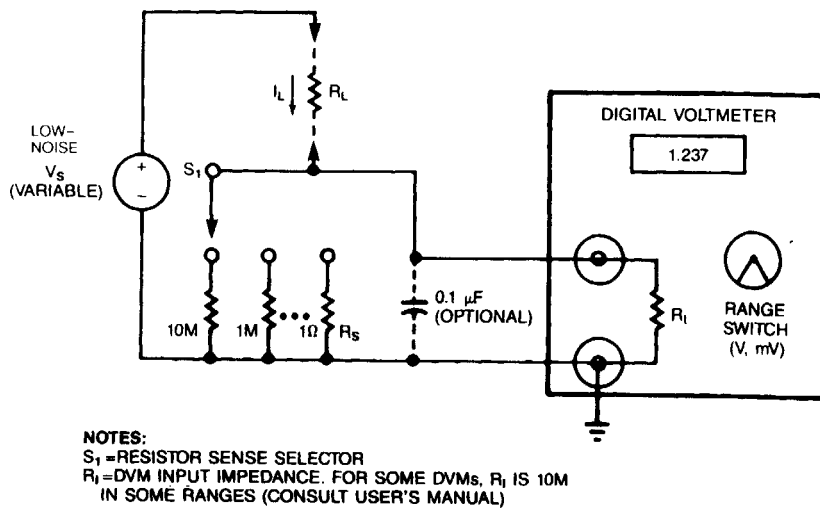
LOW-NOISE
$V_S$
(VARIABLE)

+
−

$I_L$
$R_L$

$S_1$

10M
1M
1Ω
$R_S$

0.1 μF
(OPTIONAL)

DIGITAL VOLTMETER

1.237

$R_I$

RANGE SWITCH
(V, mV)

NOTES:
$S_1$ =RESISTOR SENSE SELECTOR
$R_I$ =DVM INPUT IMPEDANCE. FOR SOME DVMs, $R_I$ IS 10M IN SOME RANGES (CONSULT USER'S MANUAL)